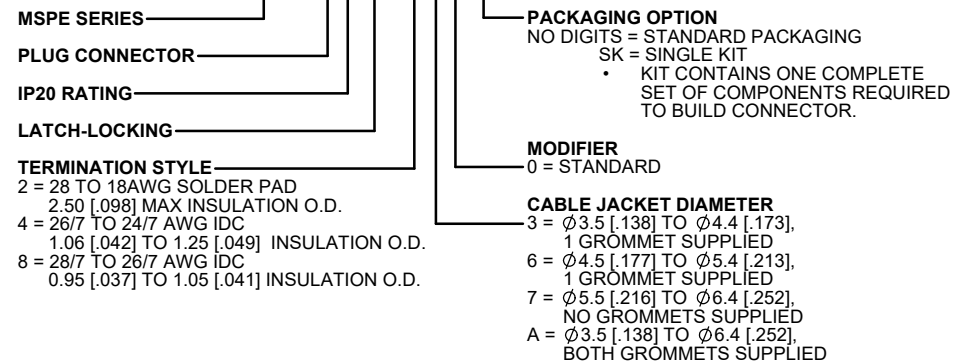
MSPE SERIES

PLUG CONNECTOR

IP20 RATING

LATCH-LOCKING

TERMINATION STYLE
2 = 28 TO 18AWG SOLDER PAD
2.50 [.098] MAX INSULATION O.D.
4 = 26/7 TO 24/7 AWG IDC
1.06 [.042] TO 1.25 [.049] INSULATION O.D.
8 = 28/7 TO 26/7 AWG IDC
0.95 [.037] TO 1.05 [.041] INSULATION O.D.

PACKAGING OPTION
NO DIGITS = STANDARD PACKAGING
SK = SINGLE KIT
• KIT CONTAINS ONE COMPLETE SET OF COMPONENTS REQUIRED TO BUILD CONNECTOR.

MODIFIER
0 = STANDARD

CABLE JACKET DIAMETER
3 = $\phi$3.5 [.138] TO $\phi$4.4 [.173], 1 GROMMET SUPPLIED
6 = $\phi$4.5 [.177] TO $\phi$5.4 [.213], 1 GROMMET SUPPLIED
7 = $\phi$5.5 [.216] TO $\phi$6.4 [.252], NO GROMMETS SUPPLIED
A = $\phi$3.5 [.138] TO $\phi$6.4 [.252], BOTH GROMMETS SUPPLIED